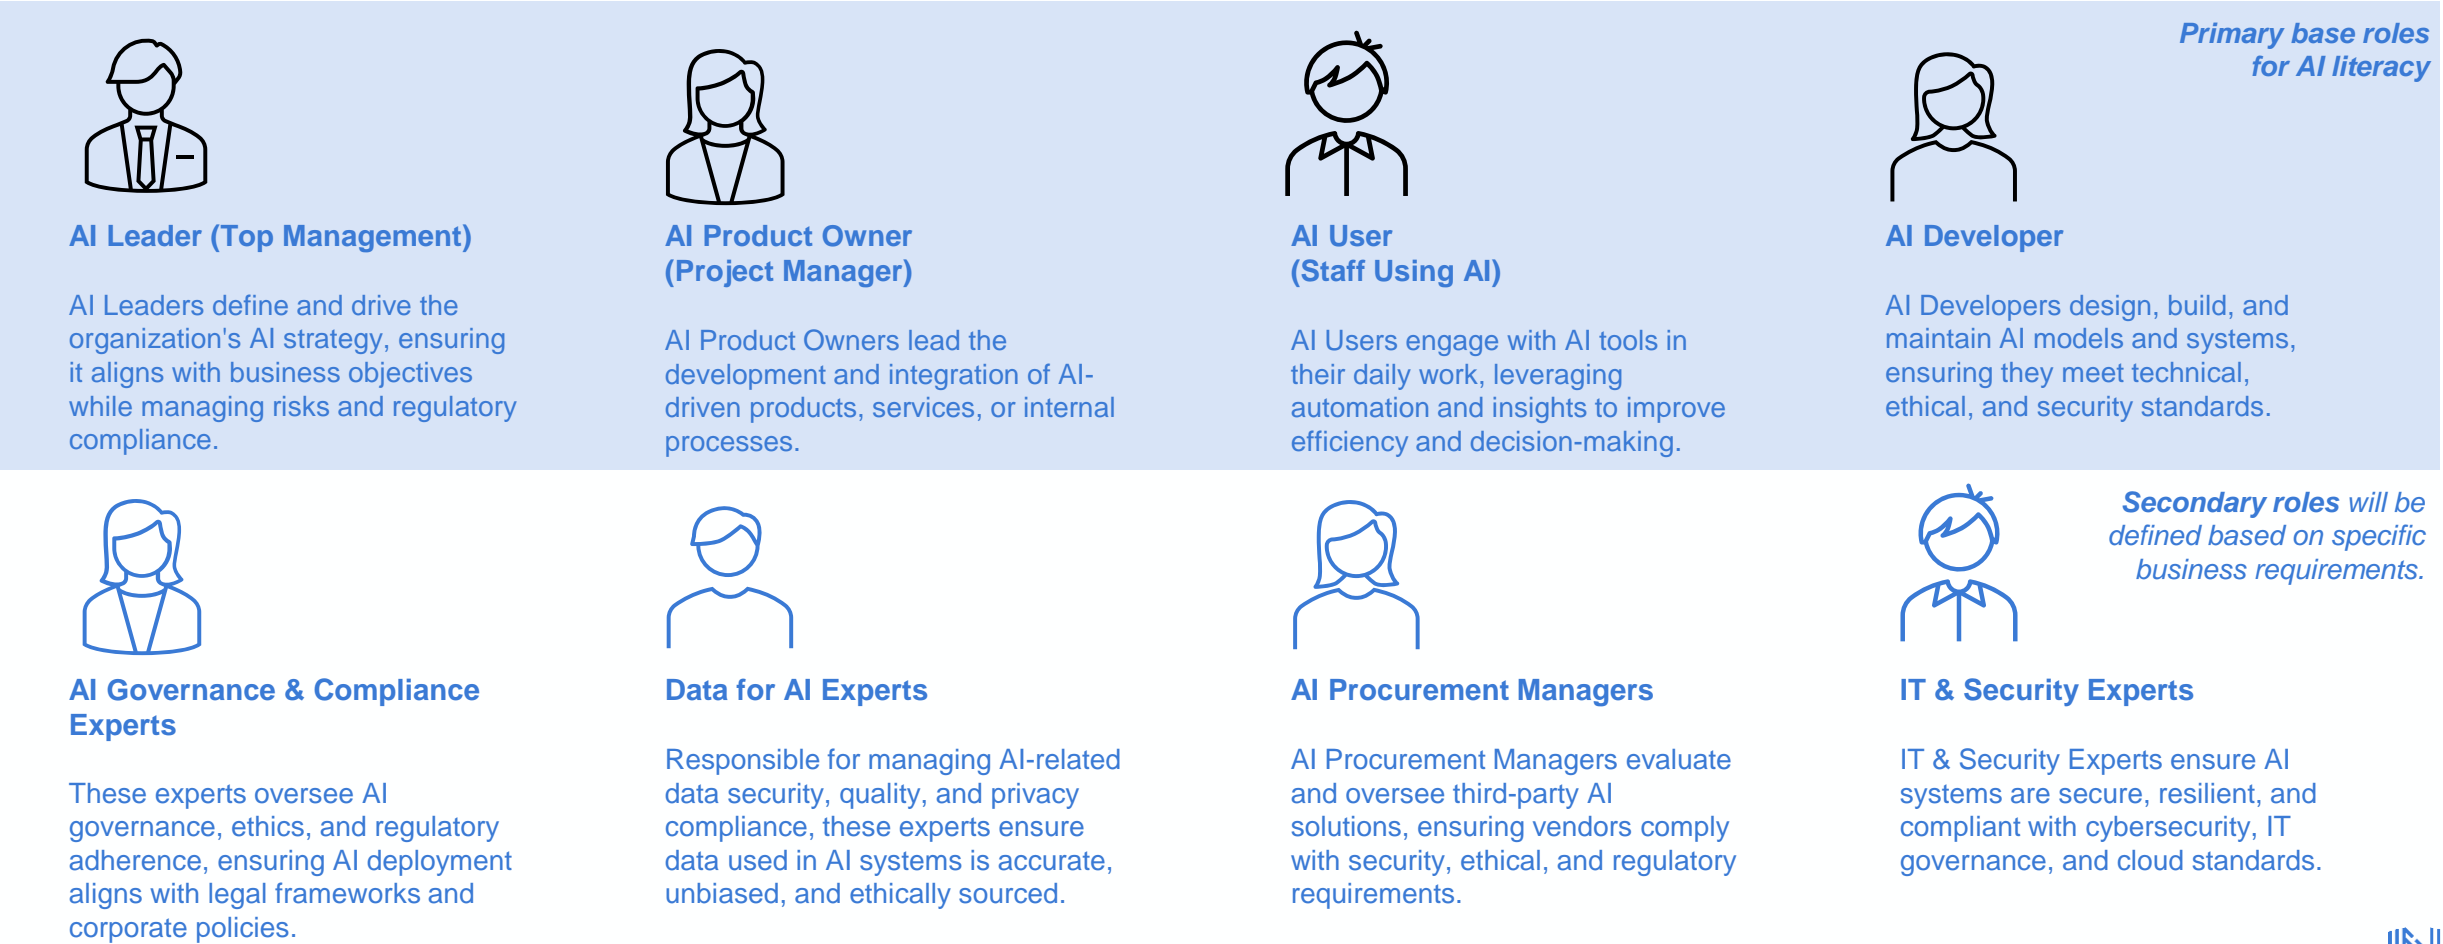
Primary base roles for AI literacy

AI Leader (Top Management)

AI Leaders define and drive the organization's AI strategy, ensuring it aligns with business objectives while managing risks and regulatory compliance.

AI Product Owner (Project Manager)

AI Product Owners lead the development and integration of AI-driven products, services, or internal processes.

AI User (Staff Using AI)

AI Users engage with AI tools in their daily work, leveraging automation and insights to improve efficiency and decision-making.

AI Developer

AI Developers design, build, and maintain AI models and systems, ensuring they meet technical, ethical, and security standards.

Secondary roles will be defined based on specific business requirements.

AI Governance & Compliance Experts

These experts oversee AI governance, ethics, and regulatory adherence, ensuring AI deployment aligns with legal frameworks and corporate policies.

Data for AI Experts

Responsible for managing AI-related data security, quality, and privacy compliance, these experts ensure data used in AI systems is accurate, unbiased, and ethically sourced.

AI Procurement Managers

AI Procurement Managers evaluate and oversee third-party AI solutions, ensuring vendors comply with security, ethical, and regulatory requirements.

IT & Security Experts

IT & Security Experts ensure AI systems are secure, resilient, and compliant with cybersecurity, IT governance, and cloud standards.